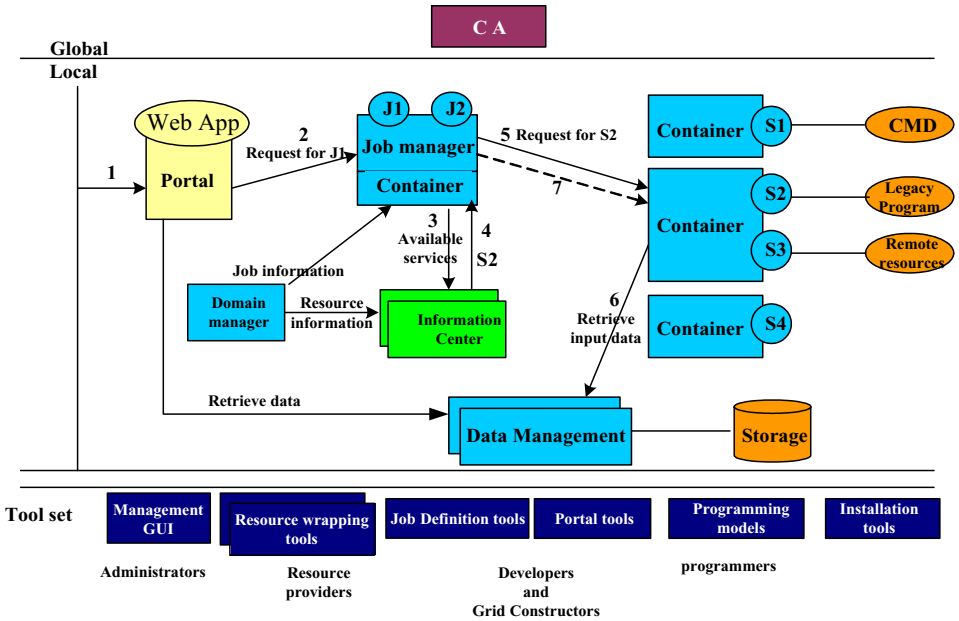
C A

Global

Local

1

Web App

Portal

2

Request for J1

J1

J2

Job manager

Container

5 Request for S2

7

3

Available services

4

S2

Job information

Domain manager

Resource information

Information Center

Container

S1

CMD

Container

S2

Legacy Program

S3

Remote resources

6

Retrieve input data

Container

S4

Retrieve data

Data Management

Storage

Tool set

Management GUI

Resource wrapping tools

Job Definition tools

Portal tools

Programming models

Installation tools

Administrators

Resource providers

Developers and Grid Constructors

programmers